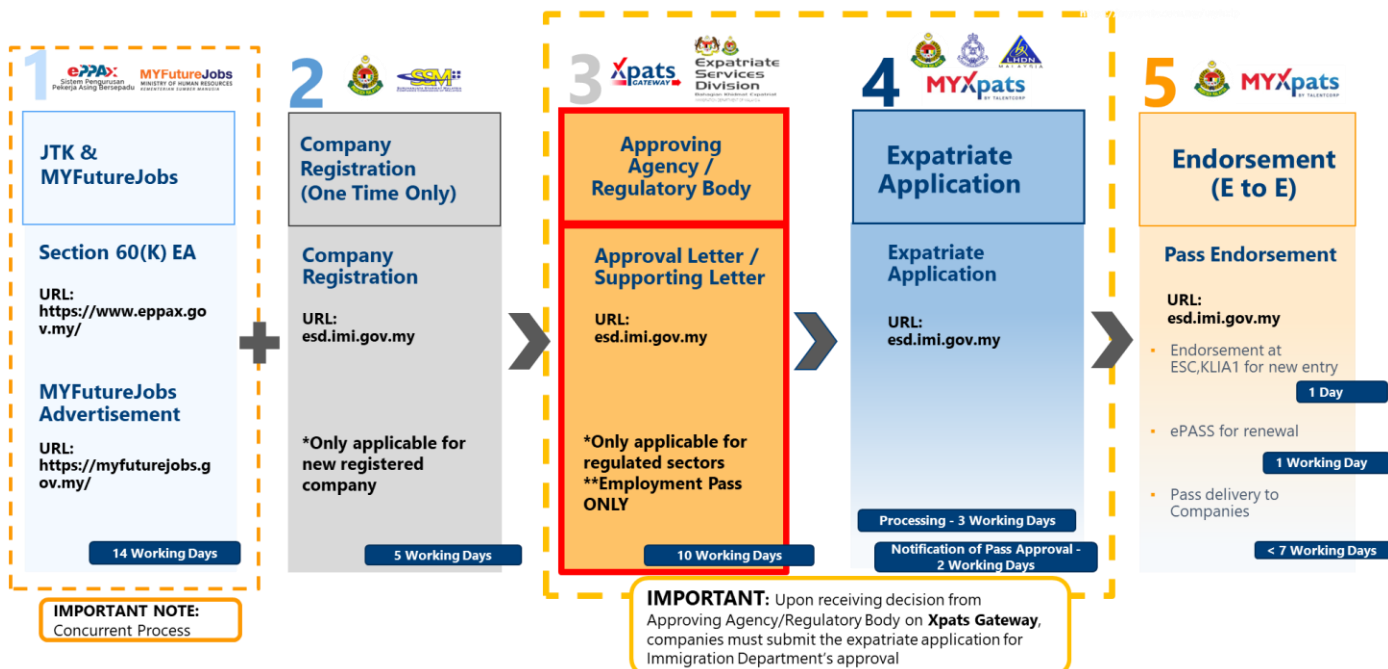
1 ePPAX Sistem Pengurusan Pekerja Asing Bersepadu MYFutureJobs MINISTRY OF HUMAN RESOURCES KEMENTERIAN SUMBER MANUSIA

JTK & MYFutureJobs

Section 60(K) EA

URL: https://www.eppax.gov.my/

MYFutureJobs Advertisement

URL: https://myfuturejobs.gov.my/

14 Working Days

IMPORTANT NOTE: Concurrent Process

2 SSM

Company Registration (One Time Only)

Company Registration

URL: esd.imi.gov.my

*Only applicable for new registered company

5 Working Days

3 Xpats GATEWAY Expatriate Services Division

Approving Agency / Regulatory Body

Approval Letter / Supporting Letter

URL: esd.imi.gov.my

*Only applicable for regulated sectors **Employment Pass ONLY

10 Working Days

4 LHDN MYXpats BY TALENTCORP

Expatriate Application

Expatriate Application

URL: esd.imi.gov.my

Processing - 3 Working Days

Notification of Pass Approval - 2 Working Days

5 MYXpats BY TALENTCORP

Endorsement (E to E)

Pass Endorsement

URL: esd.imi.gov.my

Endorsement at ESC,KLIA1 for new entry

1 Day

ePASS for renewal

1 Working Day

Pass delivery to Companies

< 7 Working Days

IMPORTANT: Upon receiving decision from Approving Agency/Regulatory Body on Xpats Gateway, companies must submit the expatriate application for Immigration Department's approval